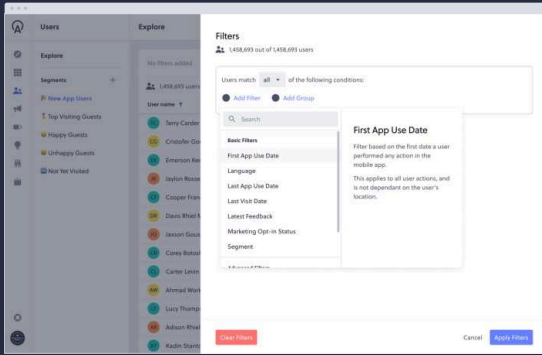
Users

Explore

Explore

Segments +

New App Users

Top Visiting Guests

Happy Guests

Unhappy Guests

Not Yet Visited

No filters added

1,458,693 users

User name

Terry Carder

Cristofer Go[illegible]

Emerson Re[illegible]

Jaylon Rosse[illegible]

Cooper Fran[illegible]

Davis Rhiel M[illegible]

Jaxson Gous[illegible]

Corey Botos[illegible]

Carter Levin

Ahmad Work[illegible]

Lucy Thomp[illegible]

Adison Rhiel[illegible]

Kadin Stant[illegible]

Filters

1,458,693 out of 1,458,693 users

Users match all of the following conditions:

Add Filter Add Group

Search

Basic Filters

First App Use Date

Language

Last App Use Date

Last Visit Date

Latest Feedback

Marketing Opt-in Status

Segment

Advanced Filters

First App Use Date

Filter based on the first date a user performed any action in the mobile app.

This applies to all user actions, and is not dependant on the user's location.

Clear Filters

Cancel

Apply Filters